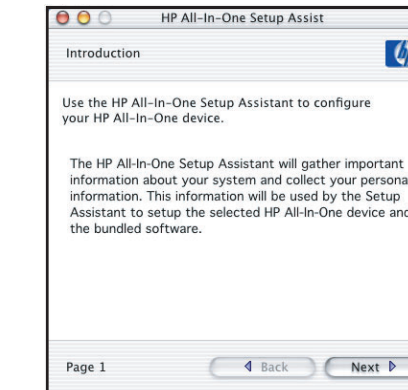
HP All-In-One Setup Assist

Introduction

Use the HP All-In-One Setup Assistant to configure your HP All-In-One device.

The HP All-In-One Setup Assistant will gather important information about your system and collect your persona information. This information will be used by the Setup Assistant to setup the selected HP All-In-One device and the bundled software.

Page 1

Back

Next